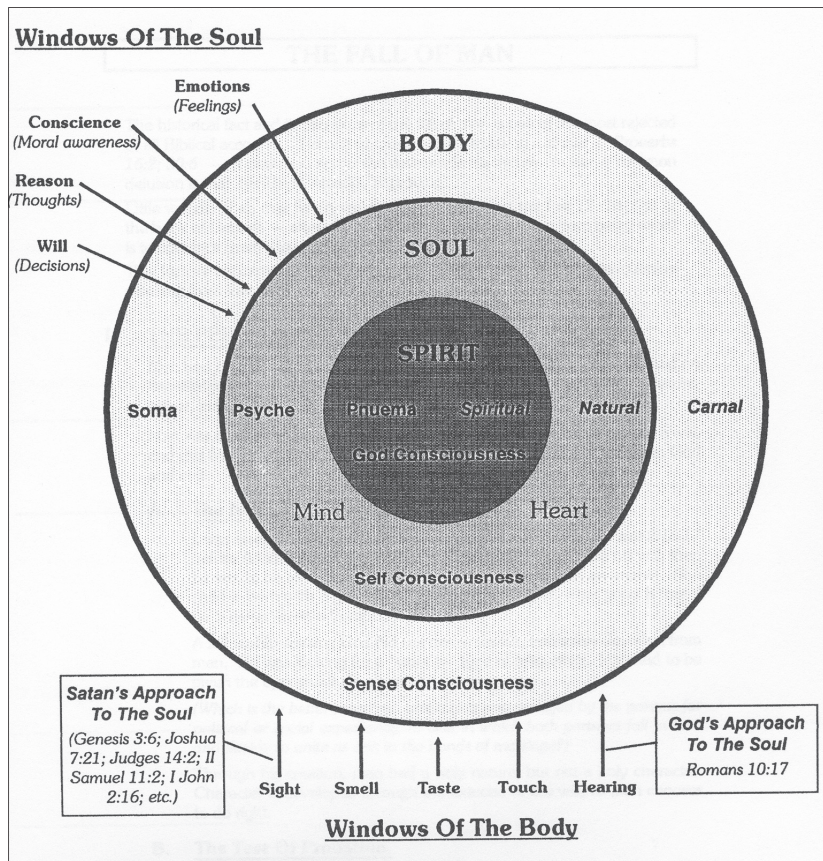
Windows Of The Soul

THE FALL OF MAN

Emotions
(Feelings)

Conscience
(Moral awareness)

Reason
(Thoughts)

Will
(Decisions)

BODY

SOUL

SPIRIT

Soma

Psyche

Phuema

Spiritual

Natural

Carnal

God Consciousness

Mind

Heart

Self Consciousness

Sense Consciousness

Satan's Approach To The Soul
(Genesis 3:6; Joshua 7:21; Judges 14:2; II Samuel 11:2; I John 2:16; etc.)

God's Approach To The Soul
Romans 10:17

Sight

Smell

Taste

Touch

Hearing

Windows Of The Body

B. The Fact Of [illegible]